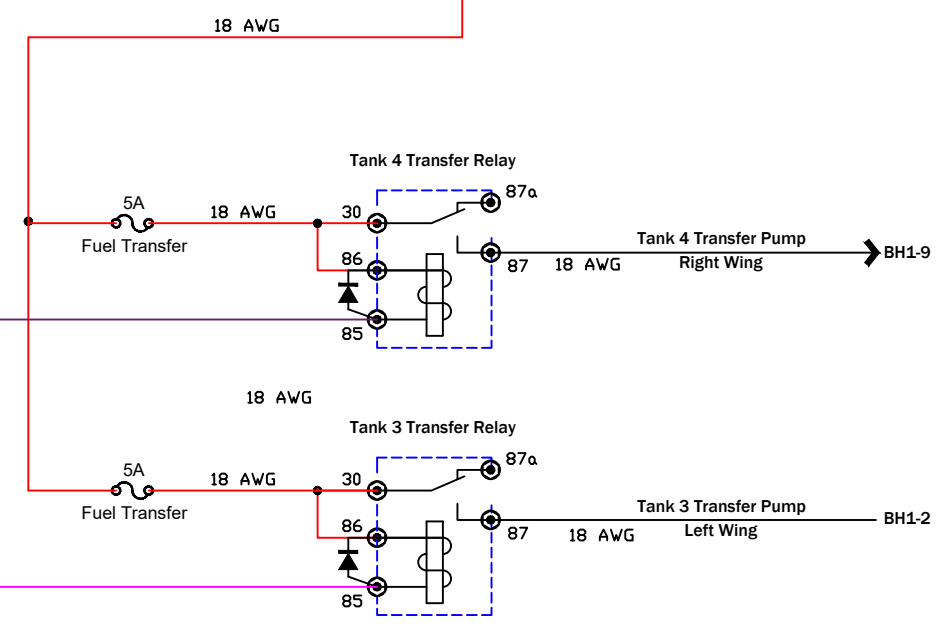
18 AWG

Tank 4 Transfer Relay

5A
Fuel Transfer
18 AWG
30
87a
86
85
87
18 AWG
Tank 4 Transfer Pump
Right Wing
BH1-9

18 AWG

Tank 3 Transfer Relay

5A
Fuel Transfer
18 AWG
30
87a
86
85
87
18 AWG
Tank 3 Transfer Pump
Left Wing
BH1-2